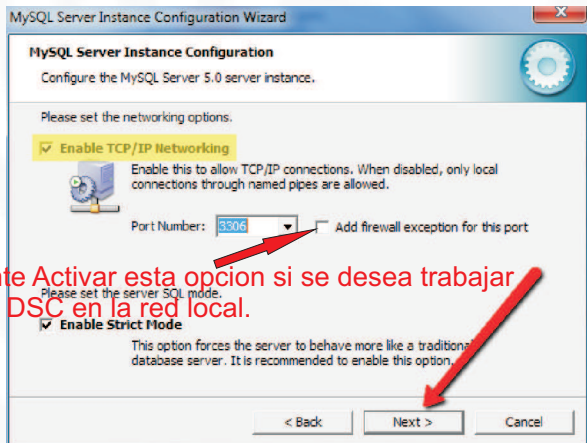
MySQL Server Instance Configuration Wizard

MySQL Server Instance Configuration

Configure the MySQL Server 5.0 server instance.

Please set the networking options.

Enable TCP/IP Networking

Enable this to allow TCP/IP connections. When disabled, only local connections through named pipes are allowed.

Port Number: 3306

Add firewall exception for this port

te Activar esta opcion si se desea trabajar
DSC en la red local.

Please set the server SQL mode.

Enable Strict Mode

This option forces the server to behave more like a traditional database server. It is recommended to enable this option.

< Back

Next >

Cancel